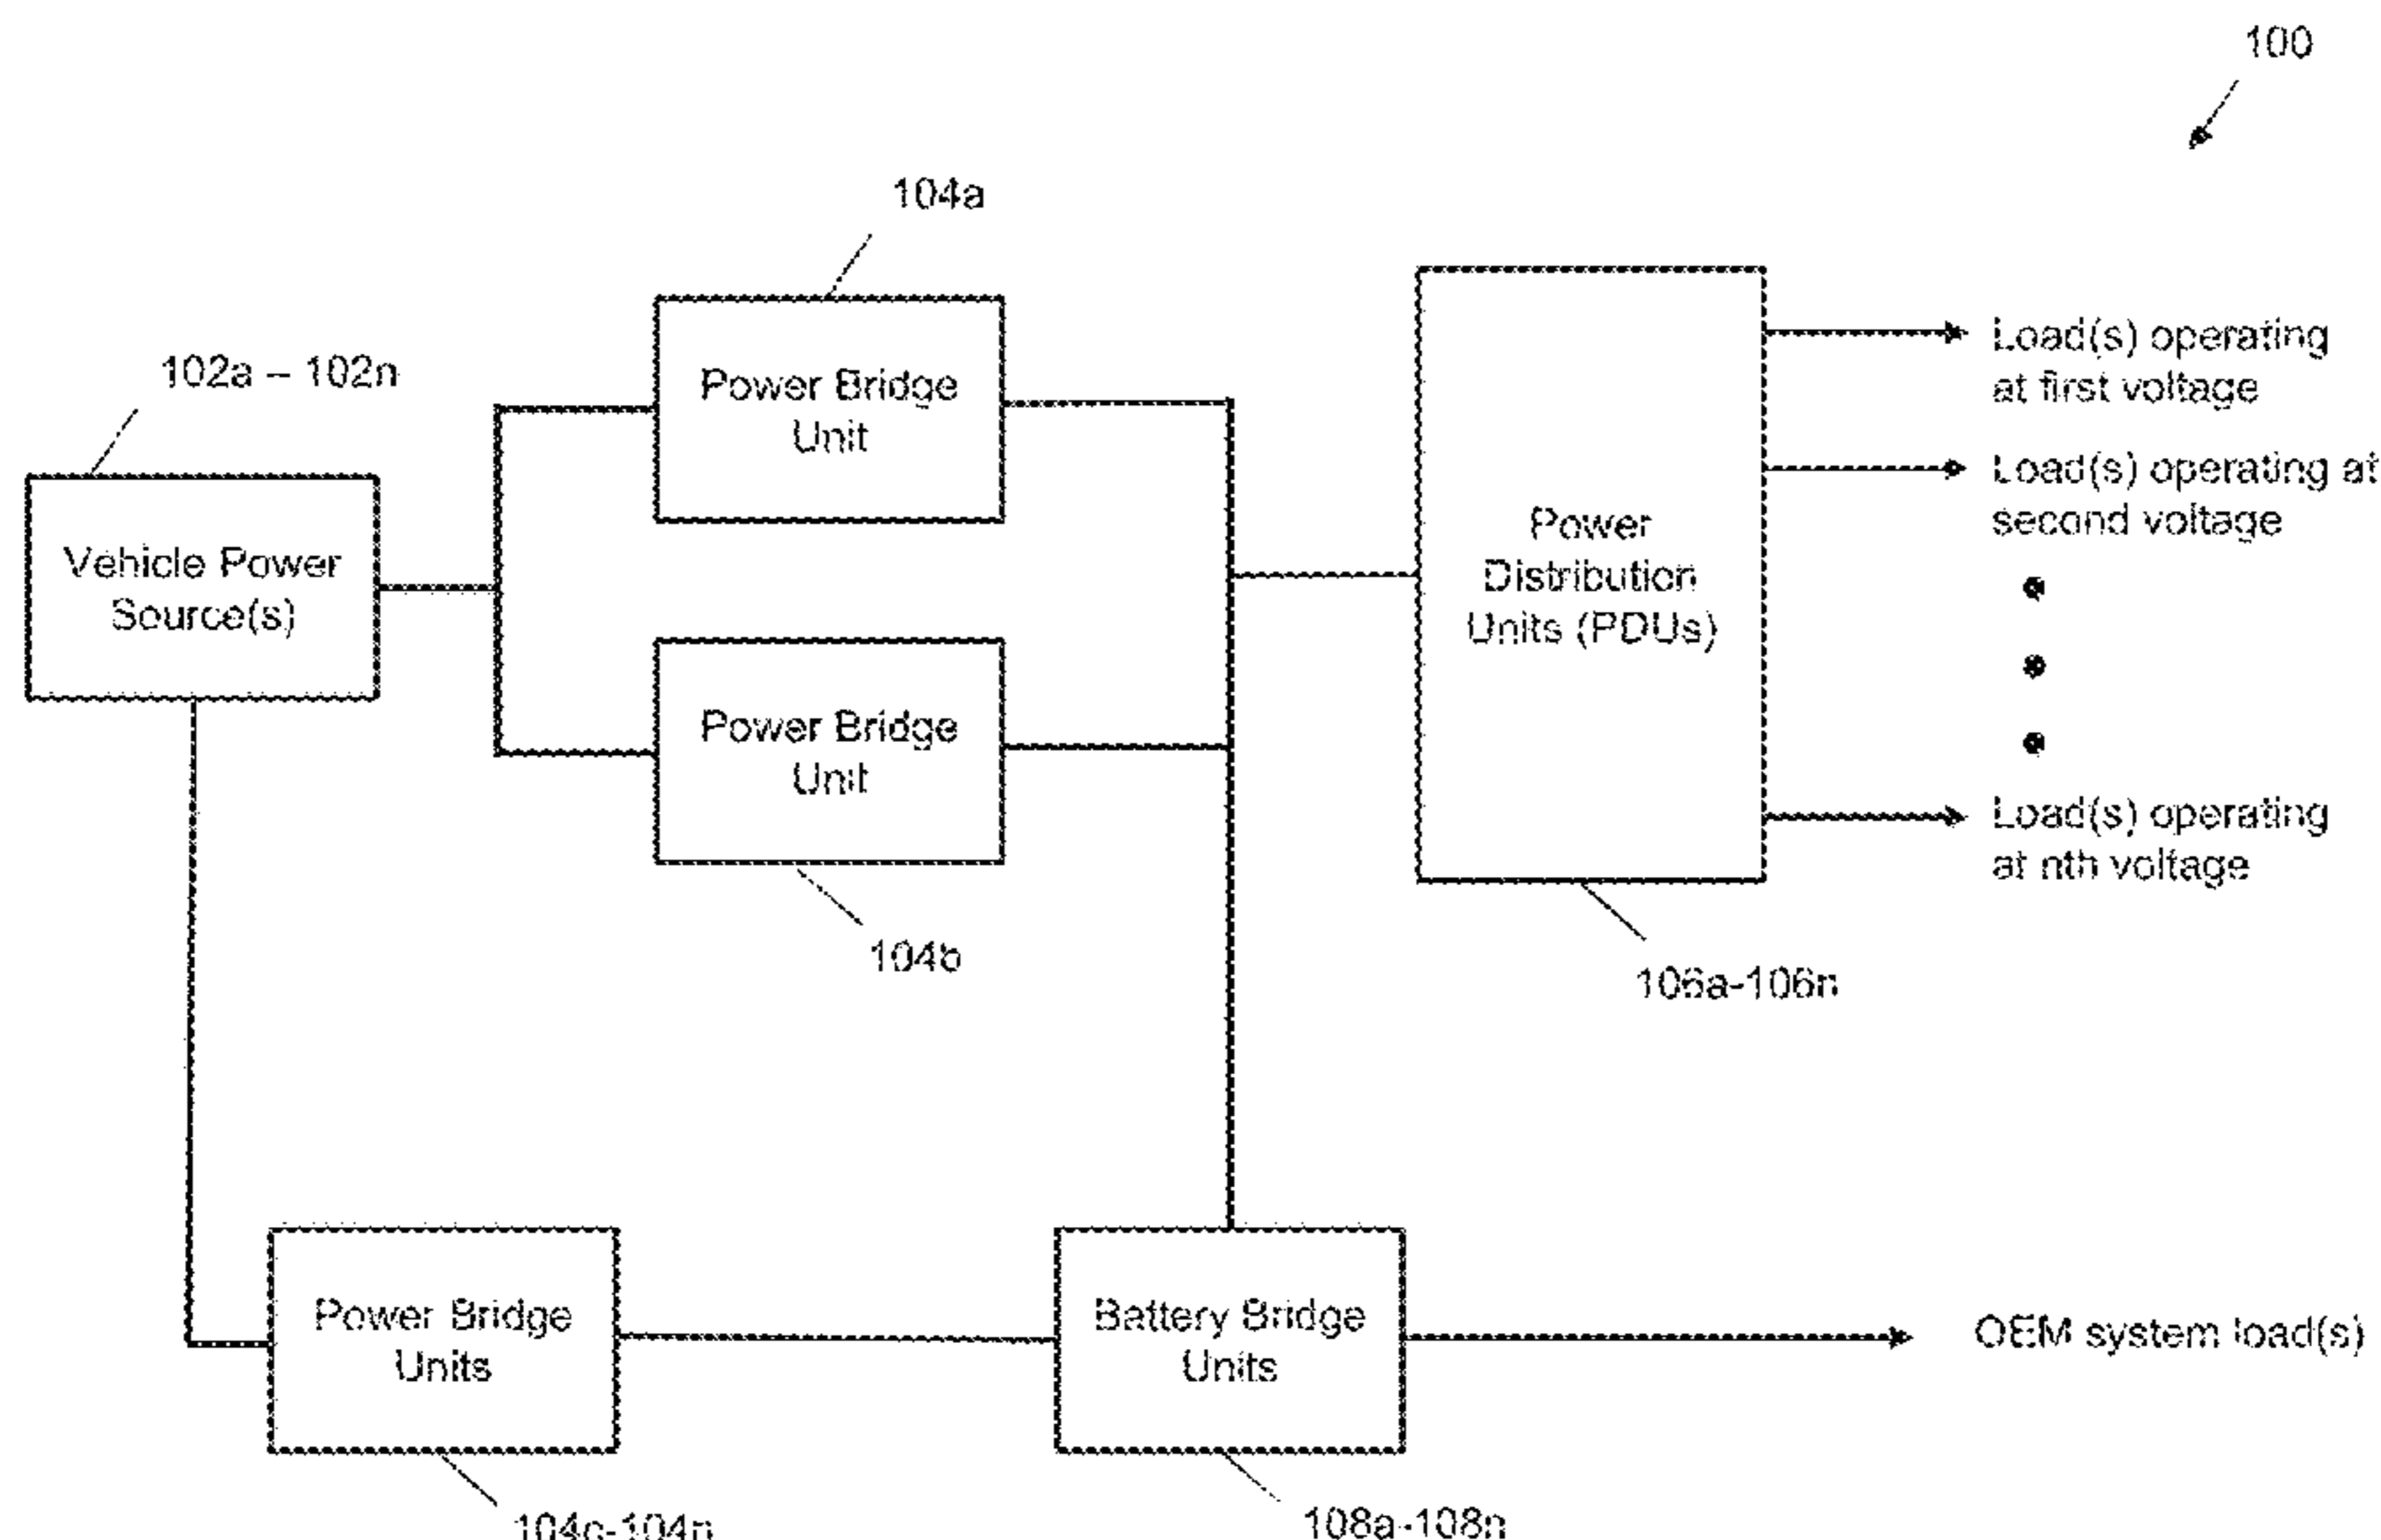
100

104a

102a – 102n

Power Bridge Unit

Vehicle Power Source(s)

Power Bridge Unit

104b

Power Distribution Units (PDUs)

Load(s) operating at first voltage

Load(s) operating at second voltage

Load(s) operating at nth voltage

106a-106n

Power Bridge Units

Battery Bridge Units

OEM system load(s)

104c-104n

108a-108n